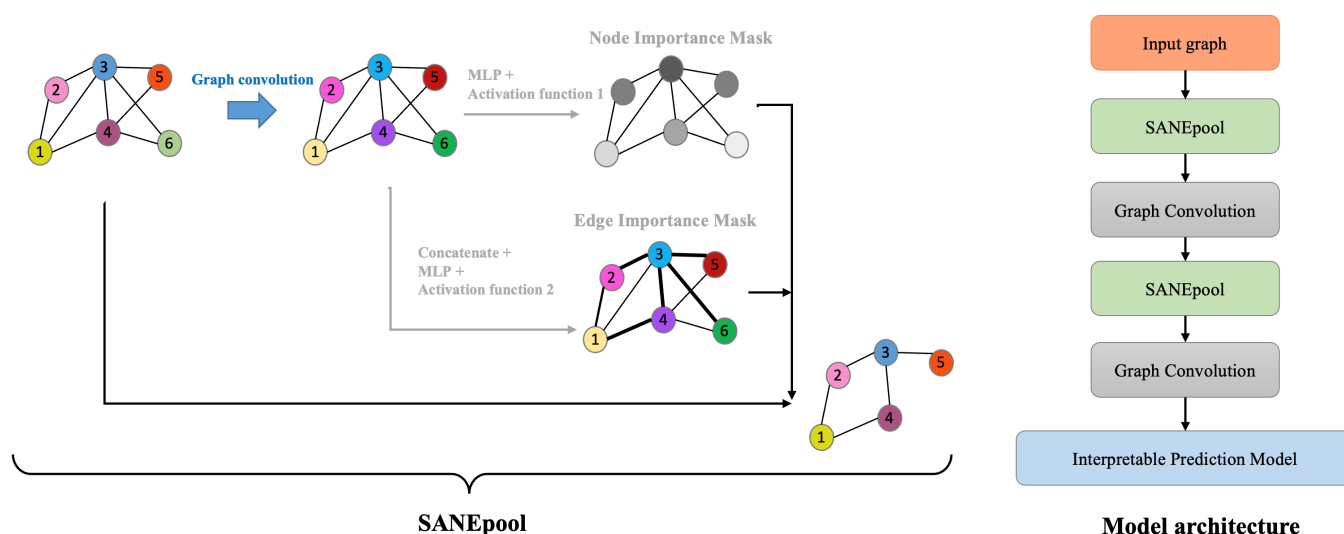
Node Importance Mask

3
2
5
1
4
6

Graph convolution

3
2
5
1
4
6

MLP +
Activation function 1

Edge Importance Mask

Concatenate +
MLP +
Activation function 2

3
2
5
1
4
6

3
2
5
4
1

SANEpool

Input graph

SANEpool

Graph Convolution

SANEpool

Graph Convolution

Interpretable Prediction Model

Model architecture